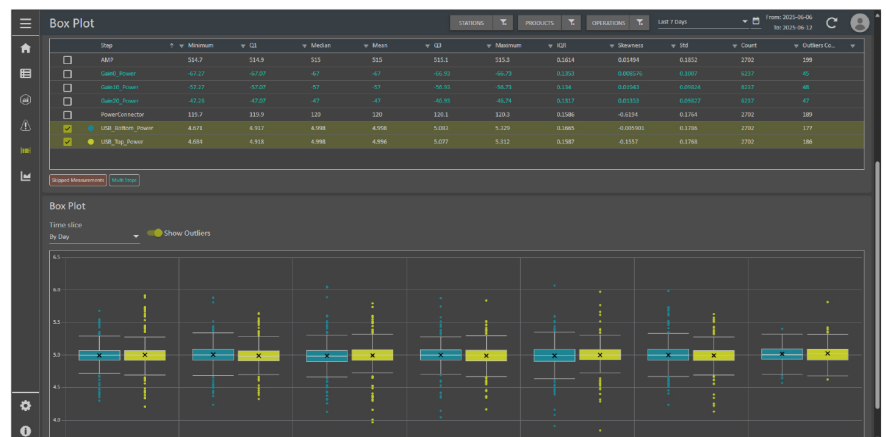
Box Plot

STATIONS PRODUCTS OPERATIONS Last 7 Days From: 2025-06-06 To: 2025-06-13

| | Step | Minimum | Q1 | Median | Mean | Q3 | Maximum | IQR | Skewness | Std | Count | Outliers Co... |
|---|---|---|---|---|---|---|---|---|---|---|---|---|
| ☐ | AMP | 514.7 | 514.9 | 515 | 515 | 515.1 | 515.3 | 0.1614 | 0.01494 | 0.1852 | 2792 | 199 |
| ☐ | Gain0_Power | -67.27 | -67.07 | -67 | -67 | -66.93 | -66.73 | 0.1353 | 0.005576 | 0.1097 | 3217 | 45 |
| ☐ | Gain10_Power | -57.27 | -57.07 | -57 | -57 | -56.93 | -56.73 | 0.136 | 0.01563 | 0.09924 | 3217 | 46 |
| ☐ | Gain20_Power | -47.28 | -47.07 | -47 | -47 | -46.93 | -46.74 | 0.1317 | 0.01833 | 0.09922 | 3217 | 47 |
| ☐ | PowerConnector | 119.7 | 119.9 | 120 | 120 | 120.1 | 120.3 | 0.1586 | -0.6194 | 0.1764 | 2792 | 189 |
| ☑ | USB_Bottom_Power | 4.671 | 4.917 | 4.998 | 4.998 | 5.081 | 5.329 | 0.1665 | -0.005901 | 0.1766 | 2792 | 177 |
| ☑ | USB_Top_Power | 4.684 | 4.918 | 4.998 | 4.996 | 5.077 | 5.312 | 0.1587 | -0.1557 | 0.1768 | 2792 | 188 |

Skipped Measurements Multi Step

Box Plot

Time slice
By Day
Show Outliers

6.5
6.0
5.5
5.0
4.5
4.0